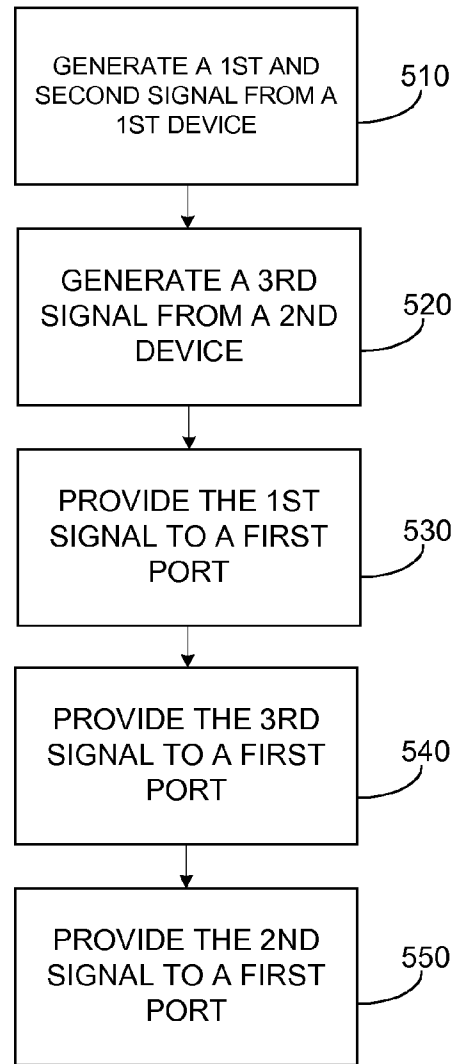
GENERATE A 1ST AND SECOND SIGNAL FROM A 1ST DEVICE

510

GENERATE A 3RD SIGNAL FROM A 2ND DEVICE

520

PROVIDE THE 1ST SIGNAL TO A FIRST PORT

530

PROVIDE THE 3RD SIGNAL TO A FIRST PORT

540

PROVIDE THE 2ND SIGNAL TO A FIRST PORT

550